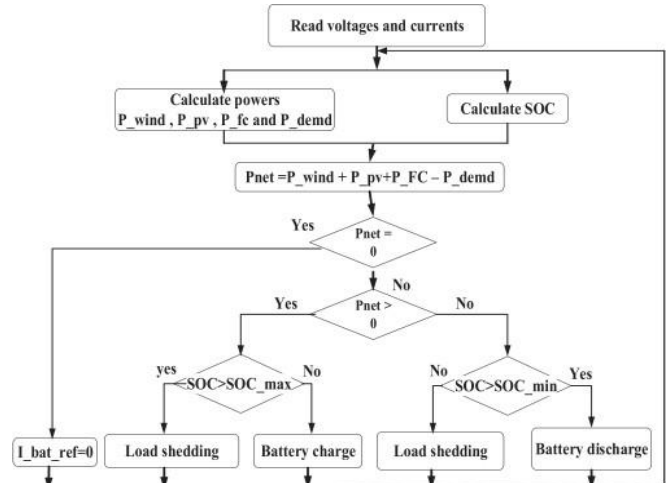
Read voltages and currents

Calculate powers
P_wind , P_pv , P_fc and P_demd

Calculate SOC

Pnet =P_wind + P_pv+P_FC – P_demd

Yes

Pnet = 0

No

Yes

Pnet > 0

No

yes

SOC>SOC_max

No

No

SOC>SOC_min

Yes

I_bat_ref=0

Load shedding

Battery charge

Load shedding

Battery discharge